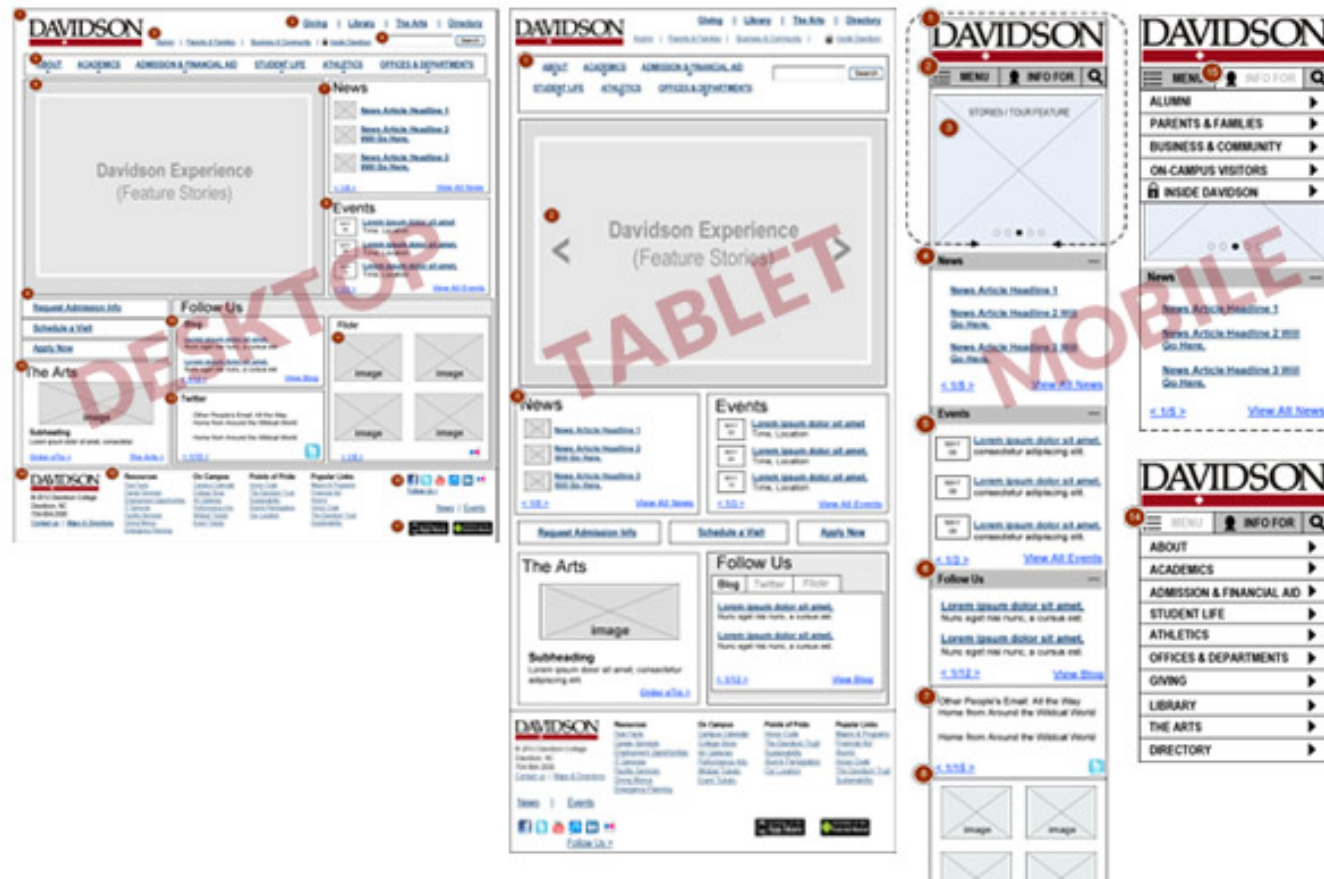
DAVIDSON

Giving | Library | The Arts | Directory

Home | Parents & Families | Business & Community | Inside Davidson

Search

ABOUT ACADEMICS ADMISSION & FINANCIAL AID STUDENT LIFE ATHLETICS OFFICES & DEPARTMENTS

Davidson Experience (Feature Stories)

News

News Article Headline 1

News Article Headline 2 Will Go Here.

News Article Headline 3 Will Go Here.

< 1/5 > View All News

Events

Lorem ipsum dolor sit amet. Time, Location

Lorem ipsum dolor sit amet. Time, Location

Lorem ipsum dolor sit amet. Time, Location

View All Events

Request Admission Info

Schedule a Visit

Apply Now

Follow Us

Blog

Twitter

Other People's Email: All the Way Home from Around the Wildcat World

Home from Around the Wildcat World

View Blog

Flickr

image

image

image

image

The Arts

image

Subheading

Lorem ipsum dolor sit amet, consectetur

Order a Tix > The Arts >

DESKTOP

DAVIDSON

© 2012 Davidson College Davidson, NC

Contact us | Maps & Directions

Resources

On Campus

Points of Pride

Popular Links

Follow us >

News | Events

DAVIDSON

Giving | Library | The Arts | Directory

Home | Parents & Families | Business & Community | Inside Davidson

ABOUT ACADEMICS ADMISSION & FINANCIAL AID

STUDENT LIFE ATHLETICS OFFICES & DEPARTMENTS

Search

Davidson Experience (Feature Stories)

TABLET

News

News Article Headline 1

News Article Headline 2 Will Go Here.

News Article Headline 3 Will Go Here.

< 1/5 > View All News

Events

Lorem ipsum dolor sit amet. Time, Location

Lorem ipsum dolor sit amet. Time, Location

Lorem ipsum dolor sit amet. Time, Location

< 1/3 > View All Events

Request Admission Info

Schedule a Visit

Apply Now

The Arts

image

Subheading

Lorem ipsum dolor sit amet, consectetur adipiscing elit.

Order a Tix >

Follow Us

Blog Twitter Flickr

Lorem ipsum dolor sit amet. Nunc eget nisi nunc, a cursus est.

Lorem ipsum dolor sit amet. Nunc eget nisi nunc, a cursus est.

< 1/12 > View Blog

DAVIDSON

© 2012 Davidson College Davidson, NC

Contact us | Maps & Directions

Resources

On Campus

Points of Pride

Popular Links

News | Events

Follow Us >

App Store

DAVIDSON

MENU INFO FOR

STORIES / TOUR FEATURE

News

News Article Headline 1

News Article Headline 2 Will Go Here.

News Article Headline 3 Will Go Here.

< 1/5 > View All News

MOBILE

Events

Lorem ipsum dolor sit amet, consectetur adipiscing elit.

Lorem ipsum dolor sit amet, consectetur adipiscing elit.

Lorem ipsum dolor sit amet, consectetur adipiscing elit.

< 1/2 > View All Events

Follow Us

Lorem ipsum dolor sit amet. Nunc eget nisi nunc, a cursus est.

Lorem ipsum dolor sit amet. Nunc eget nisi nunc, a cursus est.

< 1/12 > View Blog

Other People's Email: All the Way Home from Around the Wildcat World

Home from Around the Wildcat World

< 1/18 >

image

image

DAVIDSON

MENU INFO FOR

ALUMNI

PARENTS & FAMILIES

BUSINESS & COMMUNITY

ON-CAMPUS VISITORS

INSIDE DAVIDSON

News

News Article Headline 1

News Article Headline 2 Will Go Here.

News Article Headline 3 Will Go Here.

< 1/5 > View All News

DAVIDSON

MENU INFO FOR

ABOUT

ACADEMICS

ADMISSION & FINANCIAL AID

STUDENT LIFE

ATHLETICS

OFFICES & DEPARTMENTS

GIVING

LIBRARY

THE ARTS

DIRECTORY